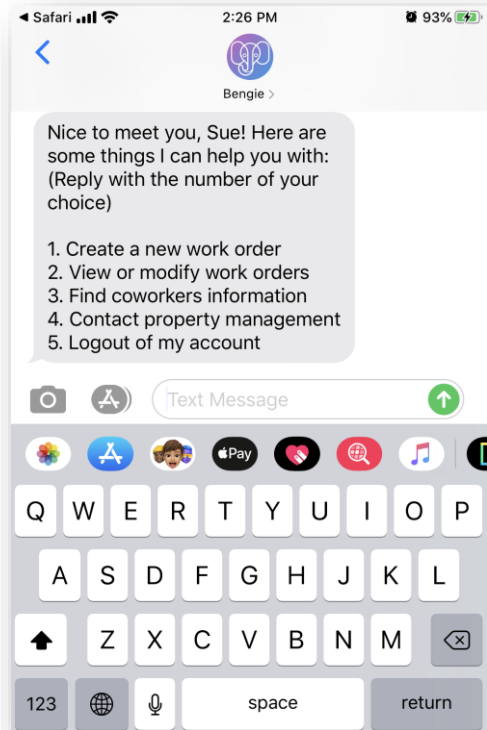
◀ Safari 2:26 PM 93%

Bengie >

Nice to meet you, Sue! Here are some things I can help you with: (Reply with the number of your choice)

1. Create a new work order
2. View or modify work orders
3. Find coworkers information
4. Contact property management
5. Logout of my account

Text Message

Pay

Q W E R T Y U I O P
A S D F G H J K L
Z X C V B N M
123 space return